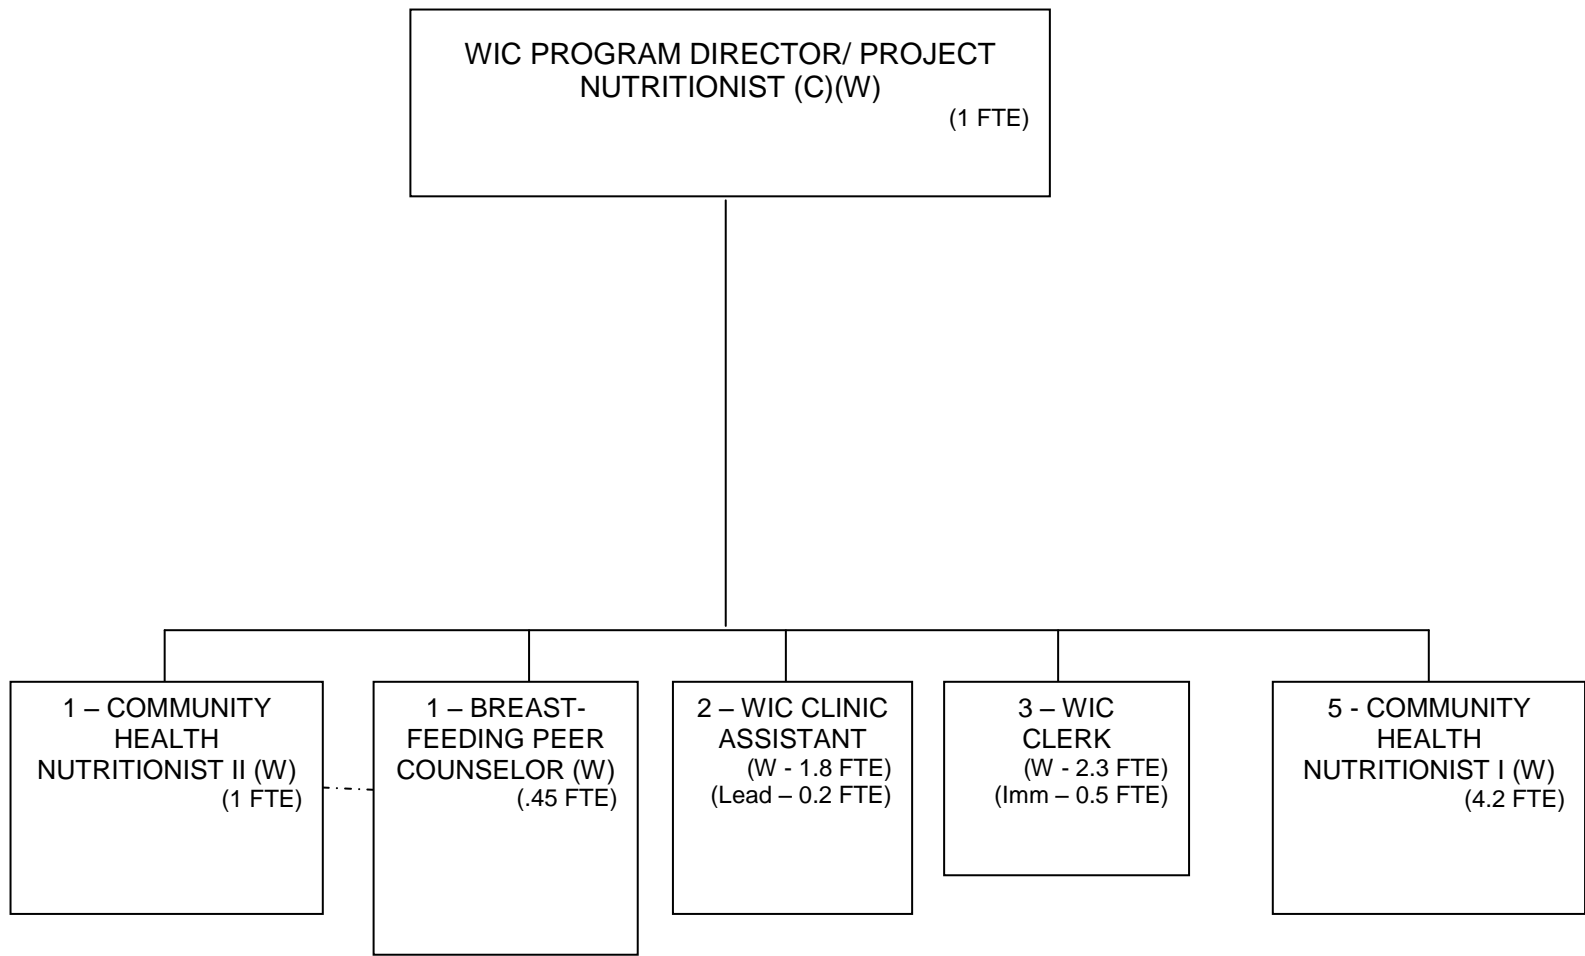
WIC PROGRAM DIRECTOR/ PROJECT NUTRITIONIST (C)(W)
(1 FTE)

1 – COMMUNITY HEALTH NUTRITIONIST II (W)
(1 FTE)

1 – BREAST-FEEDING PEER COUNSELOR (W)
(.45 FTE)

2 – WIC CLINIC ASSISTANT
(W - 1.8 FTE)
(Lead – 0.2 FTE)

3 – WIC CLERK
(W - 2.3 FTE)
(Imm – 0.5 FTE)

5 - COMMUNITY HEALTH NUTRITIONIST I (W)
(4.2 FTE)